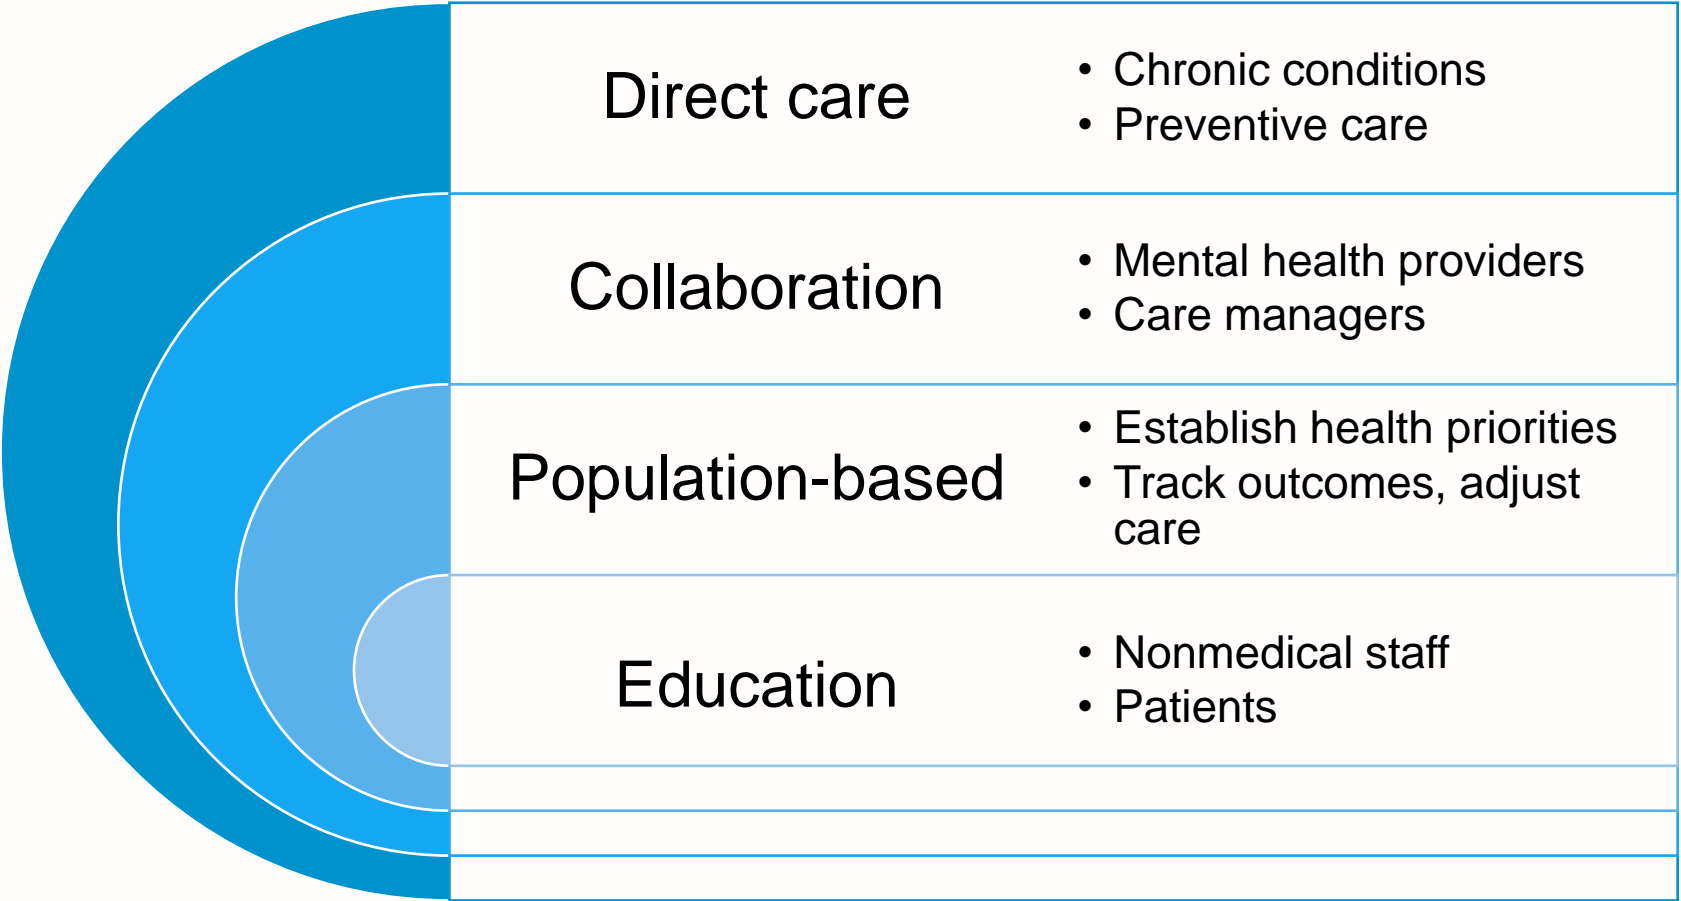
Direct care

- Chronic conditions
- Preventive care

Collaboration

- Mental health providers
- Care managers

Population-based

- Establish health priorities
- Track outcomes, adjust care

Education

- Nonmedical staff
- Patients